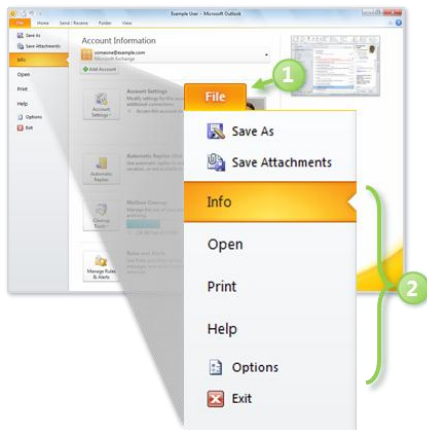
Example User - Microsoft Outlook

File Home Send / Receive Folder View

Save As
Save Attachments
Info
Open
Print
Help
Options
Exit

Account Information

someone@example.com
Microsoft Exchange

Add Account

Account Settings

Automatic Replies

Cleanup Tools

Manage Rules & Alerts

File

1

Save As
Save Attachments
Info
Open
Print
Help
Options
Exit

2